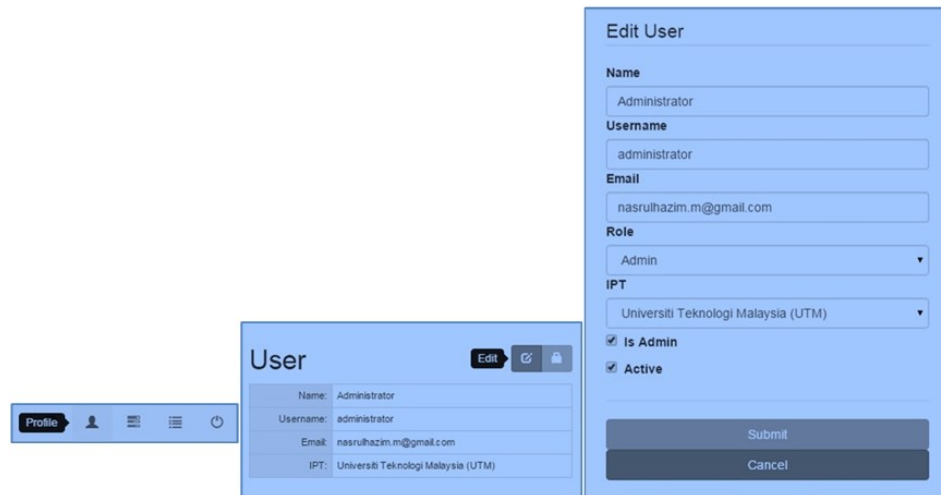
Edit User

Name

Administrator

Username

administrator

Email

nasrulhazim.m@gmail.com

Role

Admin

IPT

Universiti Teknologi Malaysia (UTM)

Is Admin

Active

Submit

Cancel

User

Edit

| Name: | Administrator |
|---|---|
| Username: | administrator |
| Email: | nasrulhazim.m@gmail.com |
| IPT: | Universiti Teknologi Malaysia (UTM) |

Profile